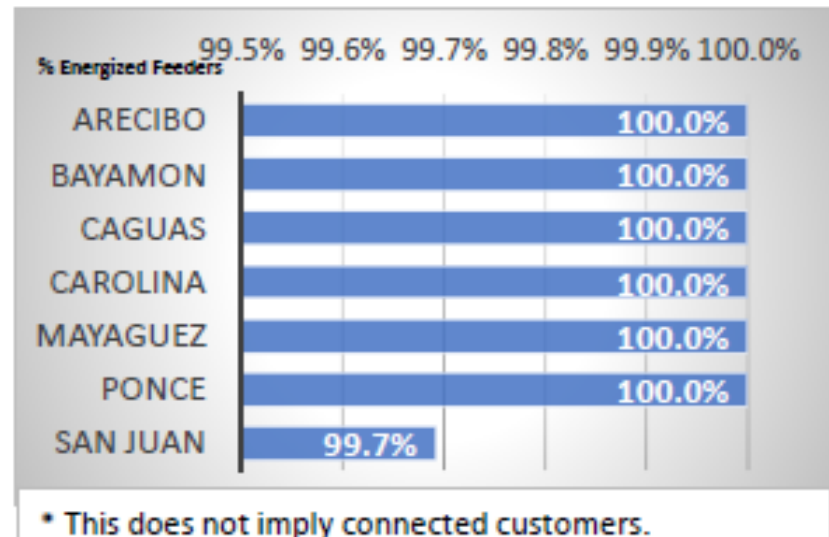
% Energized Feeders

99.5% 99.6% 99.7% 99.8% 99.9% 100.0%

ARECIBO 100.0%
BAYAMON 100.0%
CAGUAS 100.0%
CAROLINA 100.0%
MAYAGUEZ 100.0%
PONCE 100.0%
SAN JUAN 99.7%

* This does not imply connected customers.